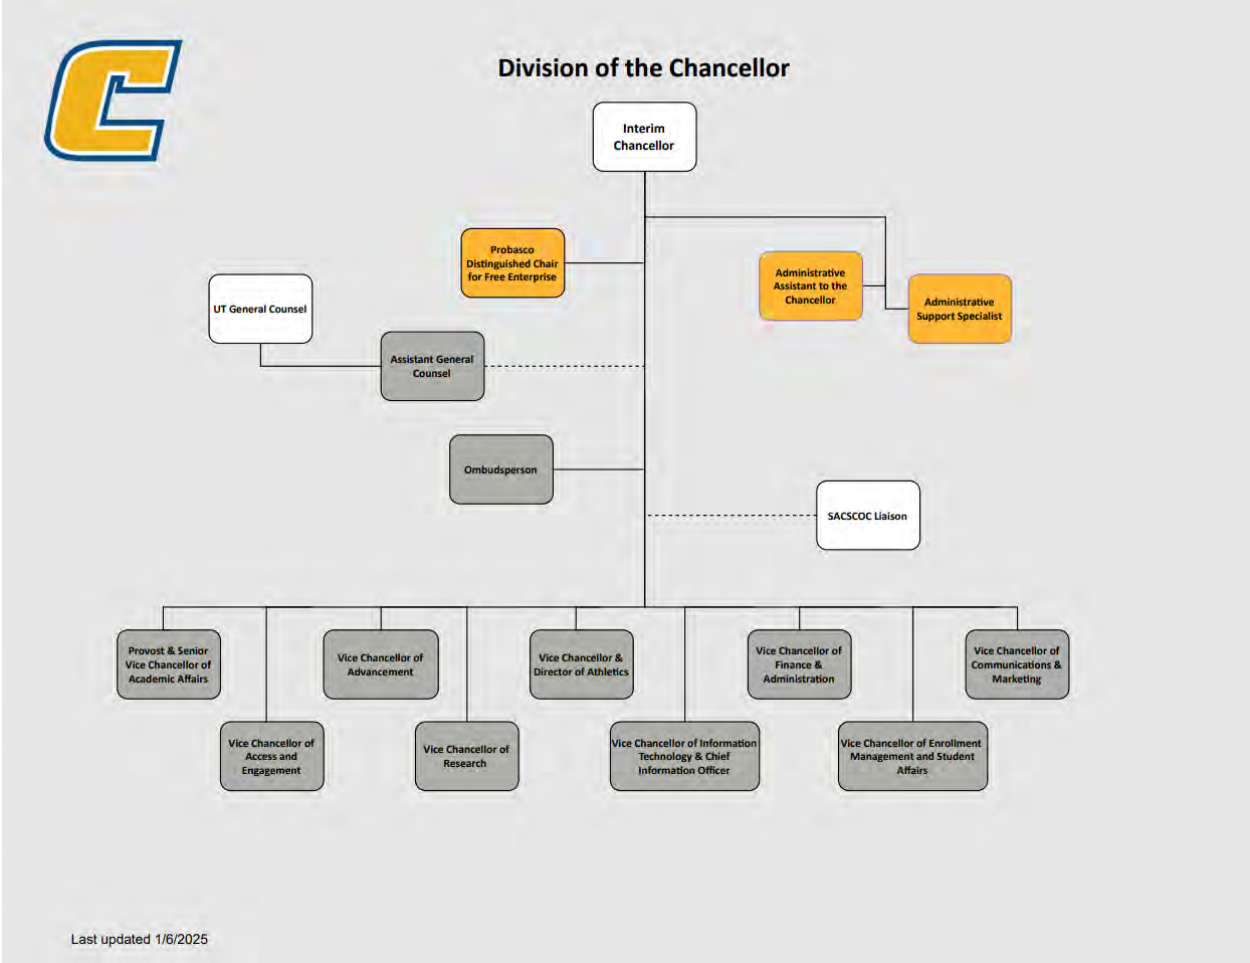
Division of the Chancellor

Interim Chancellor

Probasco Distinguished Chair for Free Enterprise

Administrative Assistant to the Chancellor

Administrative Support Specialist

UT General Counsel

Assistant General Counsel

Ombudsperson

SACSCOC Liaison

Provost & Senior Vice Chancellor of Academic Affairs

Vice Chancellor of Access and Engagement

Vice Chancellor of Advancement

Vice Chancellor of Research

Vice Chancellor & Director of Athletics

Vice Chancellor of Information Technology & Chief Information Officer

Vice Chancellor of Finance & Administration

Vice Chancellor of Enrollment Management and Student Affairs

Vice Chancellor of Communications & Marketing

Last updated 1/6/2025